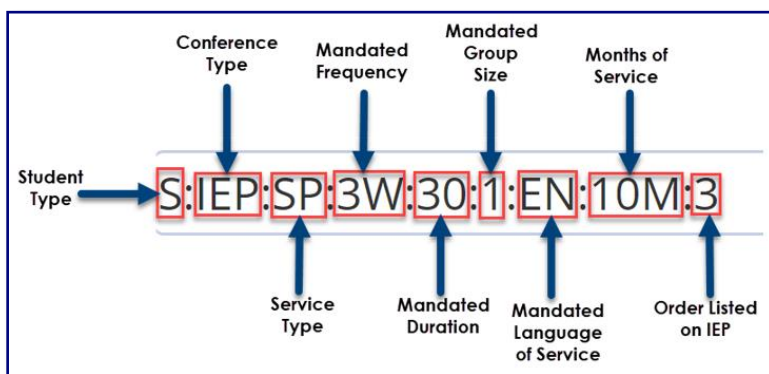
Conference Type

Mandated Frequency

Mandated Group Size

Months of Service

Student Type

S:IEP:SP:3W:30:1:EN:10M:3

Service Type

Mandated Duration

Mandated Language of Service

Order Listed on IEP